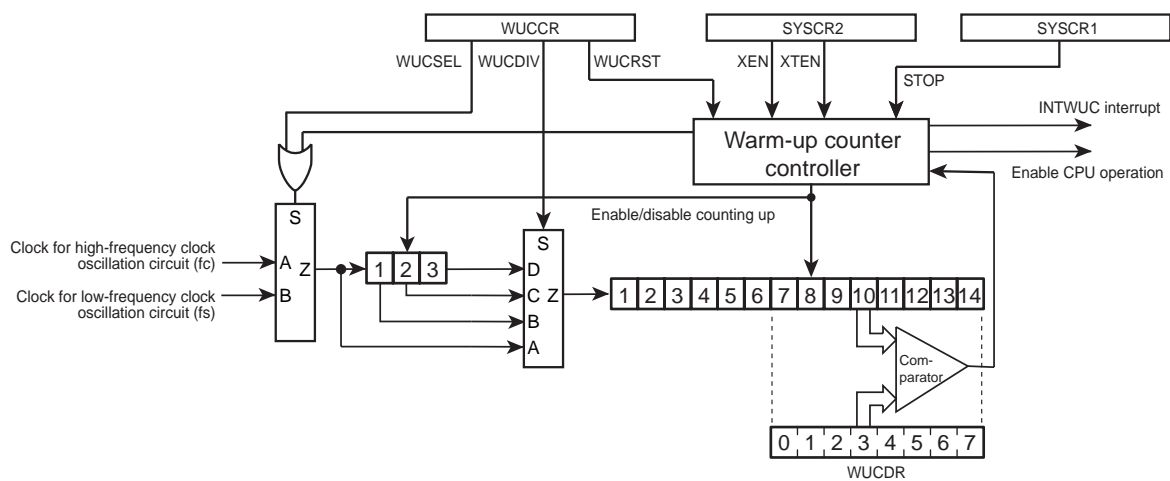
WUCCR
SYSCR2
SYSCR1
WUCSEL
WUCDIV
WUCRST
XEN
XTEN
STOP
INTWUC interrupt
Warm-up counter controller
Enable CPU operation
Enable/disable counting up
S
S
Clock for high-frequency clock oscillation circuit (fc)
A
Z
1
2
3
D
Clock for low-frequency clock oscillation circuit (fs)
B
C
Z
B
A
1 2 3 4 5 6 7 8 9 10 11 12 13 14
Com-parator
0 1 2 3 4 5 6 7
WUCDR